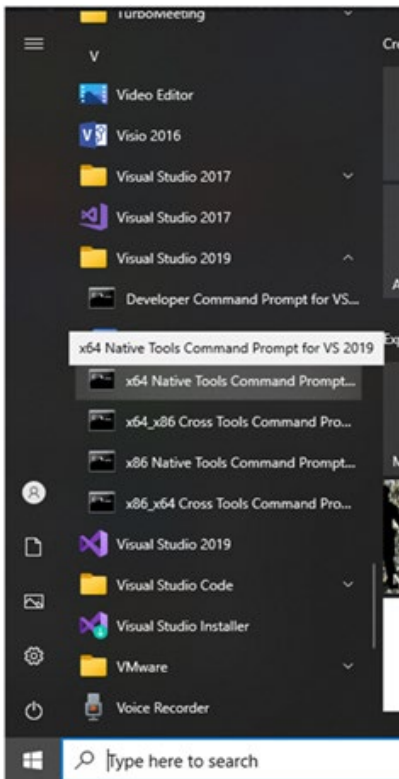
TurboMeeting

V

Video Editor

Visio 2016

Visual Studio 2017

Visual Studio 2017

Visual Studio 2019

Developer Command Prompt for VS...

x64 Native Tools Command Prompt for VS 2019

x64 Native Tools Command Prompt...

x64_x86 Cross Tools Command Pro...

x86 Native Tools Command Prompt...

x86_x64 Cross Tools Command Pro...

Visual Studio 2019

Visual Studio Code

Visual Studio Installer

VMware

Voice Recorder

Type here to search

Cr

A

Ex

N